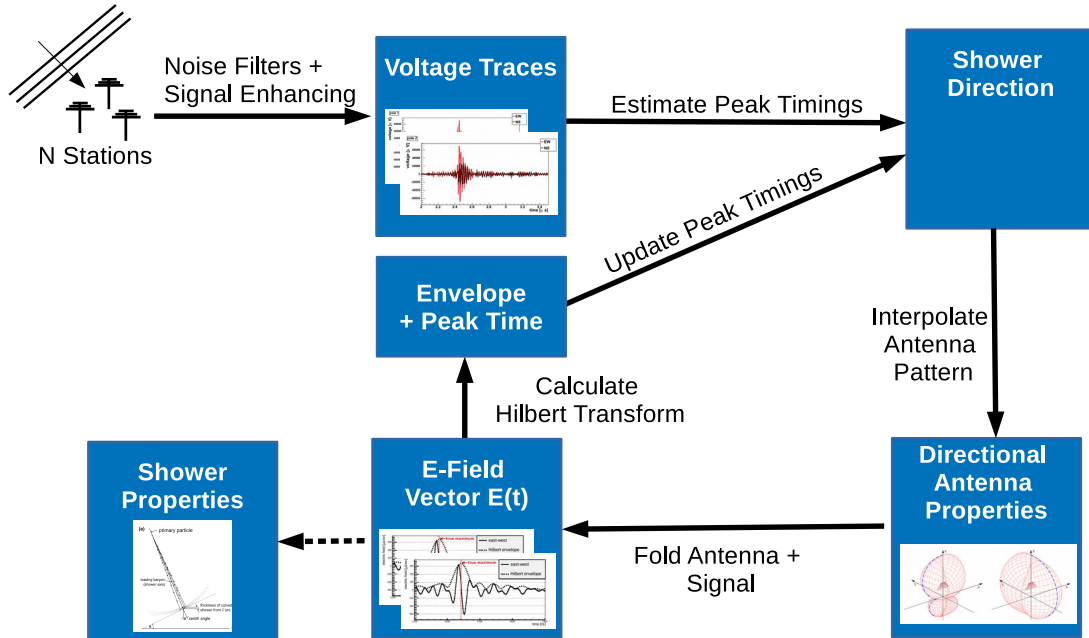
N Stations

Noise Filters + Signal Enhancing

Voltage Traces

Estimate Peak Timings

Shower Direction

Update Peak Timings

Envelope + Peak Time

Interpolate Antenna Pattern

Calculate Hilbert Transform

Shower Properties

primary particle

leading baryon (shower axis)

thickness of curved shower front

zenith angle

E-Field Vector E(t)

east-west

Hilbert envelope

Directional Antenna Properties

Fold Antenna + Signal